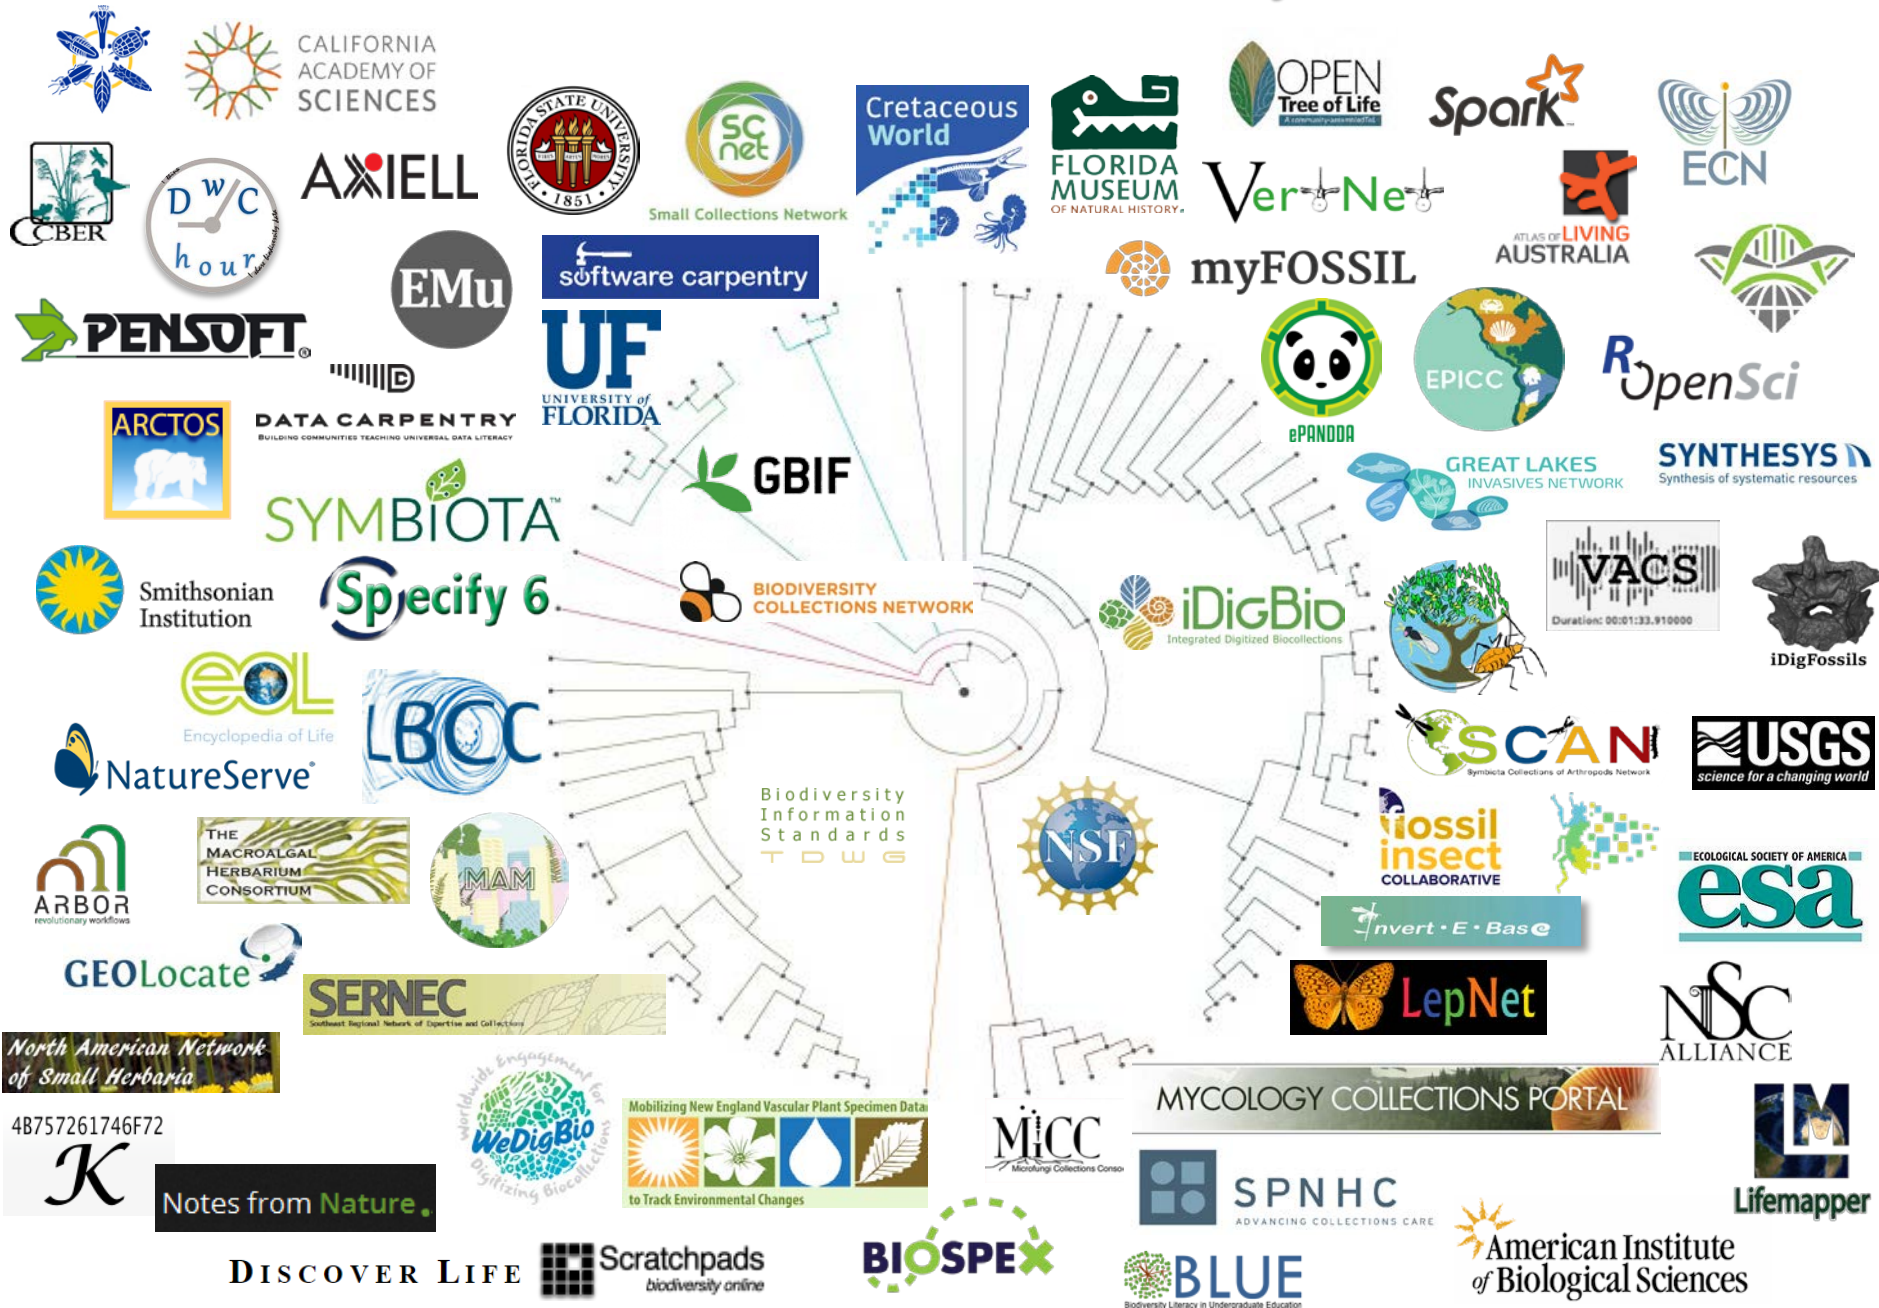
CALIFORNIA ACADEMY OF SCIENCES

FLORIDA STATE UNIVERSITY 1851

SC net
Small Collections Network

Cretaceous World

FLORIDA MUSEUM OF NATURAL HISTORY

OPEN Tree of Life

Spark

ECN

CBER

DWC hour

AXIELL

VertNet

ATLAS OF LIVING AUSTRALIA

EMu

software carpentry

myFOSSIL

PENSOFT

UF UNIVERSITY of FLORIDA

ePANDDA

EPICC

ROpenSci

ARCTOS

DATA CARPENTRY
BUILDING COMMUNITIES TEACHING UNIVERSAL DATA LITERACY

GBIF

GREAT LAKES INVASIVES NETWORK

SYNTHESYS
Synthesis of systematic resources

SYMBIOTA

VACS
Duration: 00:01:33.910000

Smithsonian Institution

Specify 6

BIODIVERSITY COLLECTIONS NETWORK

iDigBio
Integrated Digitized Biocollections

iDigFossils

eol
Encyclopedia of Life

LBCC

SCAN
Symbiota Collections of Arthropods Network

USGS
science for a changing world

NatureServe

Biodiversity Information Standards TDWG

NSF

fossil insect COLLABORATIVE

ARBOR
revolutionary workflows

THE MACROALGAL HERBARIUM CONSORTIUM

MAM

ECOLOGICAL SOCIETY OF AMERICA
esa

Invert·E·Base

GEOLocate

SERNEC
Southeast Regional Network of Expertise and Collections

LepNet

NSC ALLIANCE

North American Network of Small Herbaria

Worldwide Engagement for Digitizing Biocollections
WeDigBio

Mobilizing New England Vascular Plant Specimen Data to Track Environmental Changes

MiCC
Microfungi Collections Consortium

MYCOLOGY COLLECTIONS PORTAL

4B757261746F72
K

Notes from Nature.

SPNHC
ADVANCING COLLECTIONS CARE

Lifemapper

DISCOVER LIFE

Scratchpads
biodiversity online

BIOSPEX

BLUE
Biodiversity Literacy in Undergraduate Education

American Institute of Biological Sciences